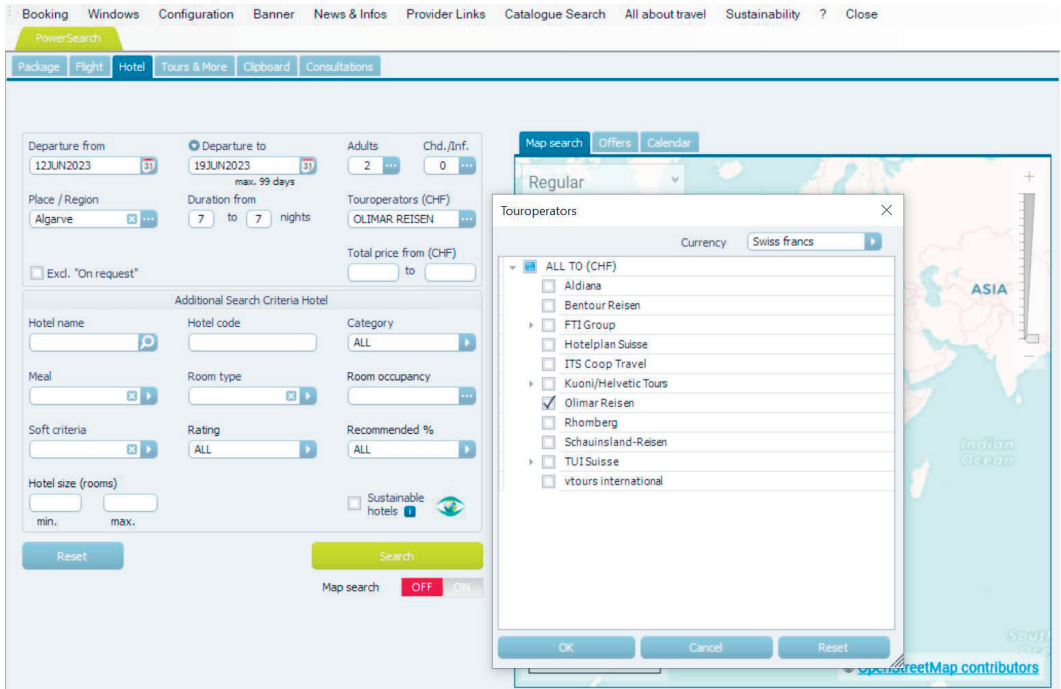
Booking Windows Configuration Banner News & Infos Provider Links Catalogue Search All about travel Sustainability ? Close

PowerSearch

Package Flight Hotel Tours & More Clipboard Consultations

Departure from
12JUN2023

Departure to
19JUN2023
max. 99 days

Adults
2

Chd./Inf.
0

Place / Region
Algarve

Duration from
7 to 7 nights

Touroperators (CHF)
OLIMAR REISEN

Total price from (CHF)
to

Excl. "On request"

Additional Search Criteria Hotel

Hotel name

Hotel code

Category
ALL

Meal

Room type

Room occupancy

Soft criteria

Rating
ALL

Recommended %
ALL

Hotel size (rooms)
min. max.

Sustainable hotels

Reset

Search

Map search OFF ON

Map search Offers Calendar

Regular

ASIA

Indian Ocean

South

Touroperators

Currency Swiss francs

ALL TO (CHF)
Aldiana
Bentour Reisen
FTI Group
Hotelplan Suisse
ITS Coop Travel
Kuoni/Helvetic Tours
Olimar Reisen
Rhomberg
Schauinsland-Reisen
TUI Suisse
vtours international

OK Cancel Reset

© OpenStreetMap contributors